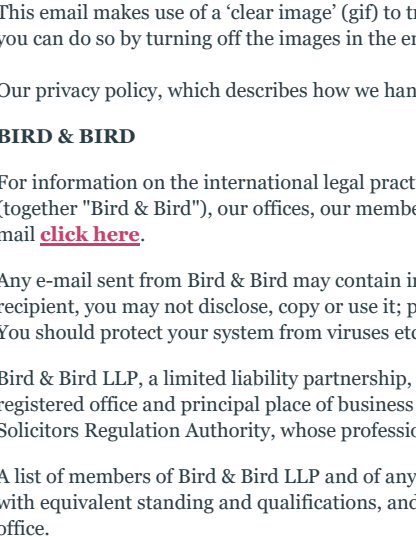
This email makes use of a 'clear image' (gif) to tr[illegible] you can do so by turning off the images in the e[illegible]

Our privacy policy, which describes how we han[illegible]

BIRD & BIRD

For information on the international legal pract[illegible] (together "Bird & Bird"), our offices, our membe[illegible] mail click here.

Any e-mail sent from Bird & Bird may contain in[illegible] recipient, you may not disclose, copy or use it; p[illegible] You should protect your system from viruses et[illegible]

Bird & Bird LLP, a limited liability partnership, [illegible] registered office and principal place of business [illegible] Solicitors Regulation Authority, whose professio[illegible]

A list of members of Bird & Bird LLP and of any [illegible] with equivalent standing and qualifications, and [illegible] office.